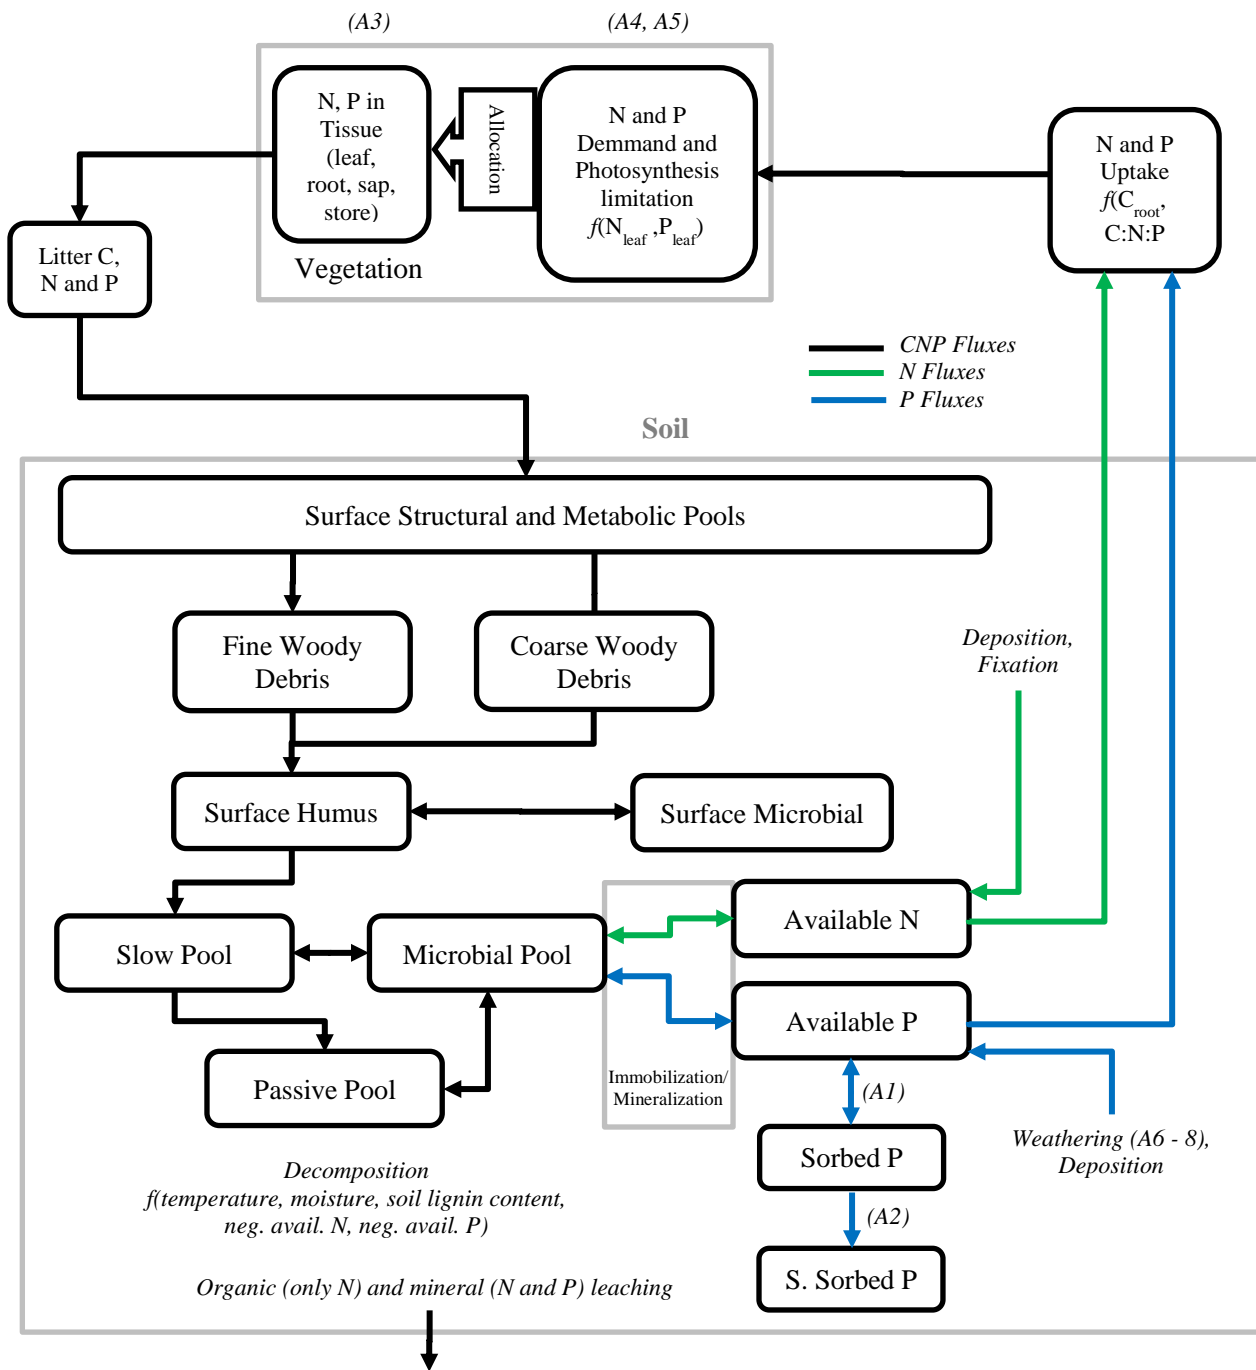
(A3)

(A4, A5)

N, P in Tissue (leaf, root, sap, store)

Allocation

N and P Demmand and Photosynthesis limitation $f(N_{leaf}, P_{leaf})$

Vegetation

N and P Uptake $f(C_{root}$, C:N:P

Litter C, N and P

CNP Fluxes
N Fluxes
P Fluxes

Soil

Surface Structural and Metabolic Pools

Fine Woody Debris

Coarse Woody Debris

Deposition, Fixation

Surface Humus

Surface Microbial

Available N

Slow Pool

Microbial Pool

Available P

Passive Pool

Immobilization/ Mineralization

(A1)

Sorbed P

Weathering (A6 - 8), Deposition

Decomposition
f(temperature, moisture, soil lignin content, neg. avail. N, neg. avail. P)

(A2)

S. Sorbed P

Organic (only N) and mineral (N and P) leaching